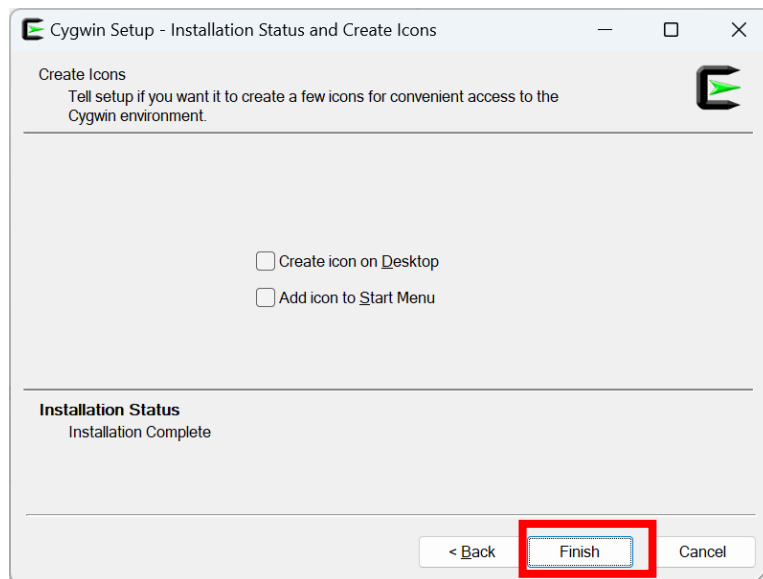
Cygwin Setup - Installation Status and Create Icons

Create Icons
Tell setup if you want it to create a few icons for convenient access to the Cygwin environment.

Create icon on Desktop

Add icon to Start Menu

Installation Status
Installation Complete

< Back

Finish

Cancel